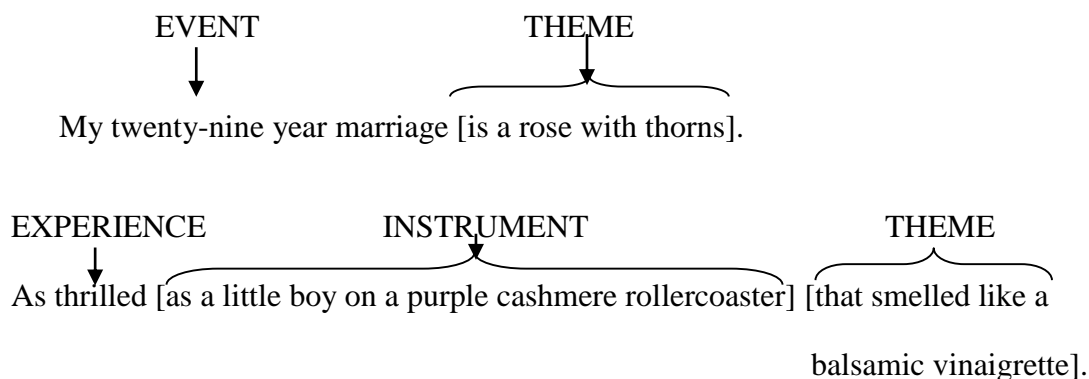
EVENT THEME

My twenty-nine year marriage [is a rose with thorns].

EXPERIENCE INSTRUMENT THEME

As thrilled [as a little boy on a purple cashmere rollercoaster] [that smelled like a balsamic vinaigrette].